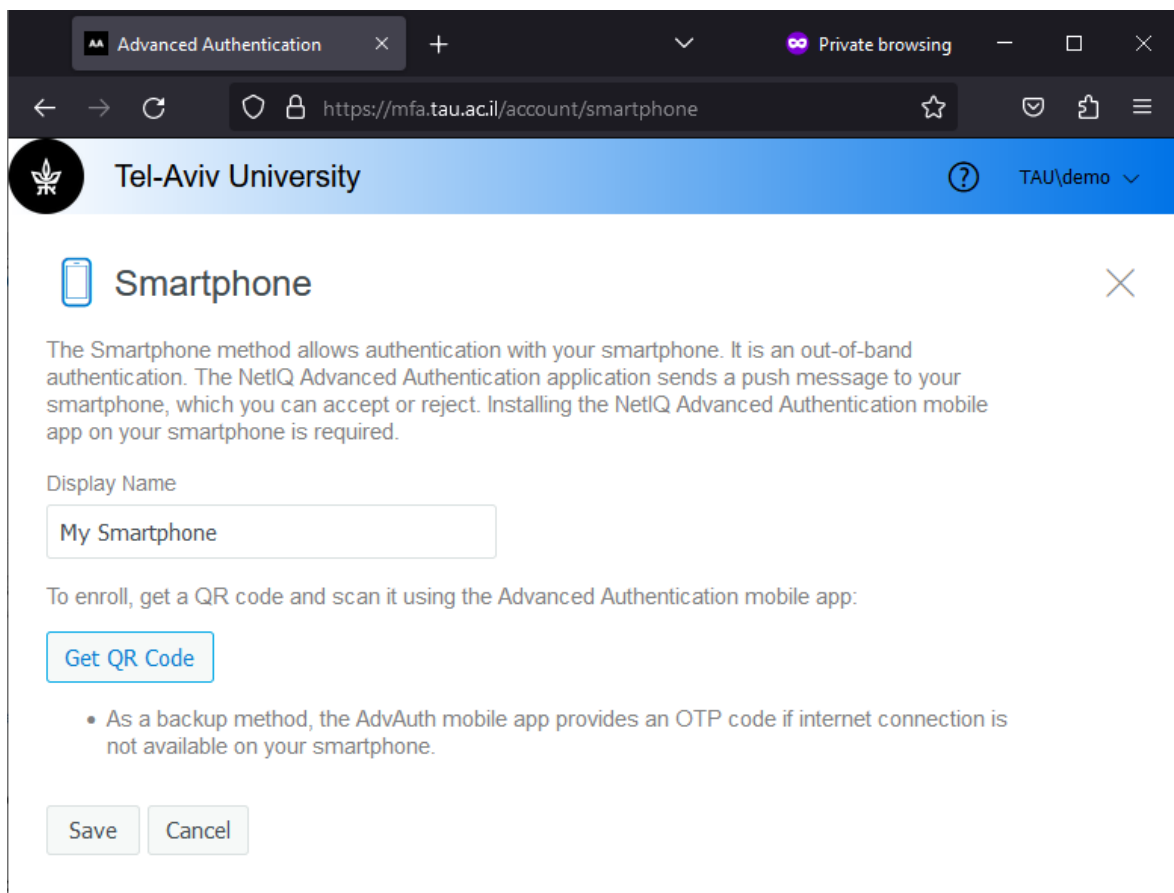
AA Advanced Authentication ×

Private browsing

https://mfa.tau.ac.il/account/smartphone

Tel-Aviv University

TAU\demo

Smartphone

The Smartphone method allows authentication with your smartphone. It is an out-of-band authentication. The NetIQ Advanced Authentication application sends a push message to your smartphone, which you can accept or reject. Installing the NetIQ Advanced Authentication mobile app on your smartphone is required.

Display Name

My Smartphone

To enroll, get a QR code and scan it using the Advanced Authentication mobile app:

Get QR Code

• As a backup method, the AdvAuth mobile app provides an OTP code if internet connection is not available on your smartphone.

Save

Cancel